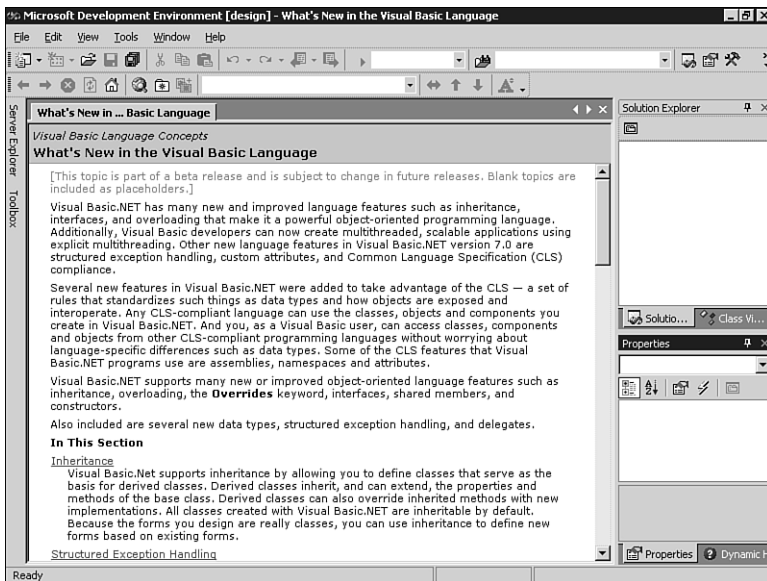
Microsoft Development Environment [design] - What's New in the Visual Basic Language

File Edit View Tools Window Help

Server Explorer Toolbox

What's New in ... Basic Language

Visual Basic Language Concepts

What's New in the Visual Basic Language

[This topic is part of a beta release and is subject to change in future releases. Blank topics are included as placeholders.]

Visual Basic.NET has many new and improved language features such as inheritance, interfaces, and overloading that make it a powerful object-oriented programming language. Additionally, Visual Basic developers can now create multithreaded, scalable applications using explicit multithreading. Other new language features in Visual Basic.NET version 7.0 are structured exception handling, custom attributes, and Common Language Specification (CLS) compliance.

Several new features in Visual Basic.NET were added to take advantage of the CLS — a set of rules that standardizes such things as data types and how objects are exposed and interoperate. Any CLS-compliant language can use the classes, objects and components you create in Visual Basic.NET. And you, as a Visual Basic user, can access classes, components and objects from other CLS-compliant programming languages without worrying about language-specific differences such as data types. Some of the CLS features that Visual Basic.NET programs use are assemblies, namespaces and attributes.

Visual Basic.NET supports many new or improved object-oriented language features such as inheritance, overloading, the **Overrides** keyword, interfaces, shared members, and constructors.

Also included are several new data types, structured exception handling, and delegates.

**In This Section**

Inheritance
Visual Basic.Net supports inheritance by allowing you to define classes that serve as the basis for derived classes. Derived classes inherit, and can extend, the properties and methods of the base class. Derived classes can also override inherited methods with new implementations. All classes created with Visual Basic.NET are inheritable by default. Because the forms you design are really classes, you can use inheritance to define new forms based on existing forms.

Structured Exception Handling

Solution Explorer

Solutio... Class Vi...

Properties

Properties Dynamic H

Ready